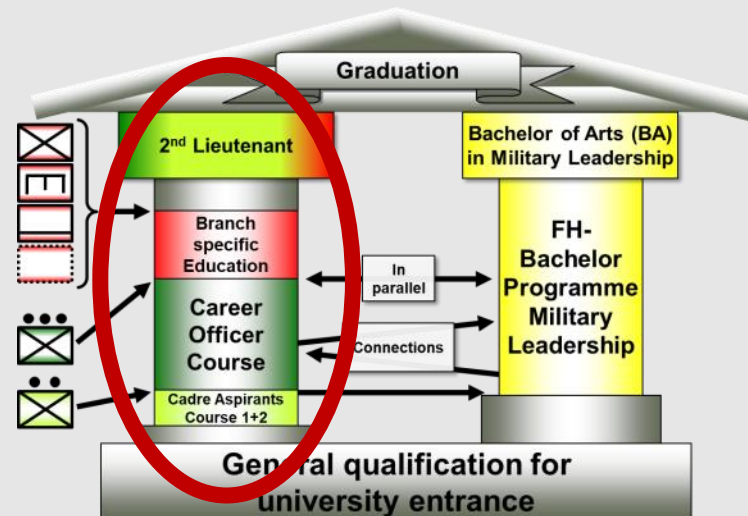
Graduation

$2^{nd}$ Lieutenant

Bachelor of Arts (BA) in Military Leadership

Branch specific Education

In parallel

FH-Bachelor Programme Military Leadership

Career Officer Course

Connections

Cadre Aspirants Course 1+2

General qualification for university entrance